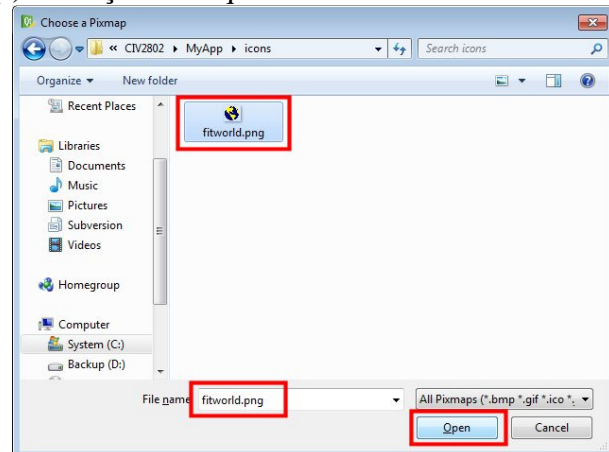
Choose a Pixmap

« CIV2802 ▸ MyApp ▸ icons

Search icons

Organize ▾ New folder

Recent Places

Libraries

Documents

Music

Pictures

Subversion

Videos

Homegroup

Computer

System (C:)

Backup (D:)

fitworld.png

File name: fitworld.png

All Pixmaps (*.bmp *.gif *.ico *.

Open

Cancel